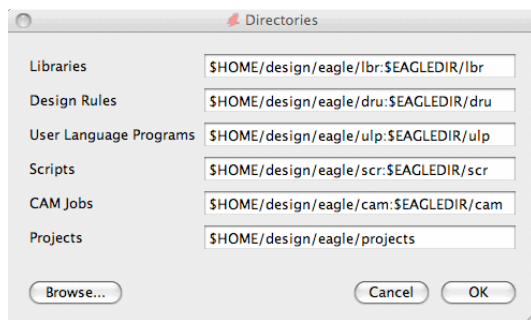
Directories

| | |
|---|---|
| Libraries | \$HOME/design/eagle/lbr:\$EAGLEDIR/lbr |
| Design Rules | \$HOME/design/eagle/dru:\$EAGLEDIR/dru |
| User Language Programs | \$HOME/design/eagle/ulp:\$EAGLEDIR/ulp |
| Scripts | \$HOME/design/eagle/scr:\$EAGLEDIR/scr |
| CAM Jobs | \$HOME/design/eagle/cam:\$EAGLEDIR/cam |
| Projects | \$HOME/design/eagle/projects |

Browse...

Cancel

OK